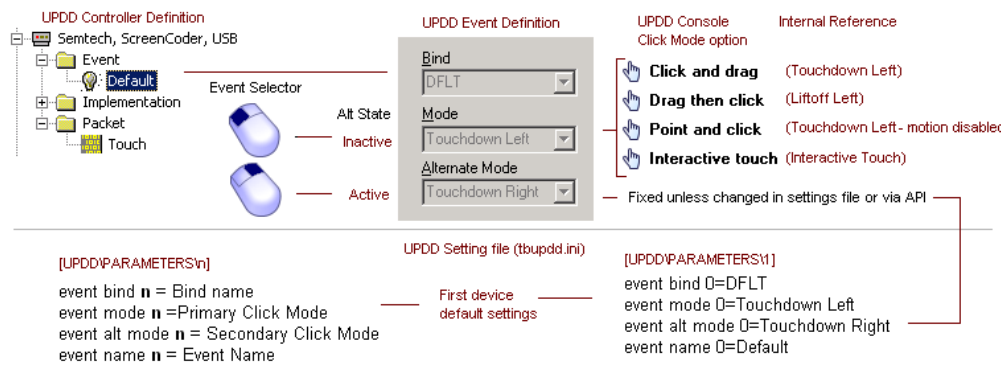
UPDD Controller Definition

Semtech, ScreenCoder, USB
Event
Default
Implementation
Packet
Touch

Event Selector

Alt State
Inactive
Active

UPDD Event Definition

Bind
DFLT
Mode
Touchdown Left
Alternate Mode
Touchdown Right

UPDD Console Click Mode option

Internal Reference

Click and drag (Touchdown Left)
Drag then click (Liftoff Left)
Point and click (Touchdown Left - motion disabled)
Interactive touch (Interactive Touch)

Fixed unless changed in settings file or via API

UPDD Setting file (tbupdd.ini)

[UPDD\PARAMETERS\n]

event bind **n** = Bind name
event mode **n** =Primary Click Mode
event alt mode **n** = Secondary Click Mode
event name **n** = Event Name

First device default settings

[UPDD\PARAMETERS\1]

event bind 0=DFLT
event mode 0=Touchdown Left
event alt mode 0=Touchdown Right
event name 0=Default